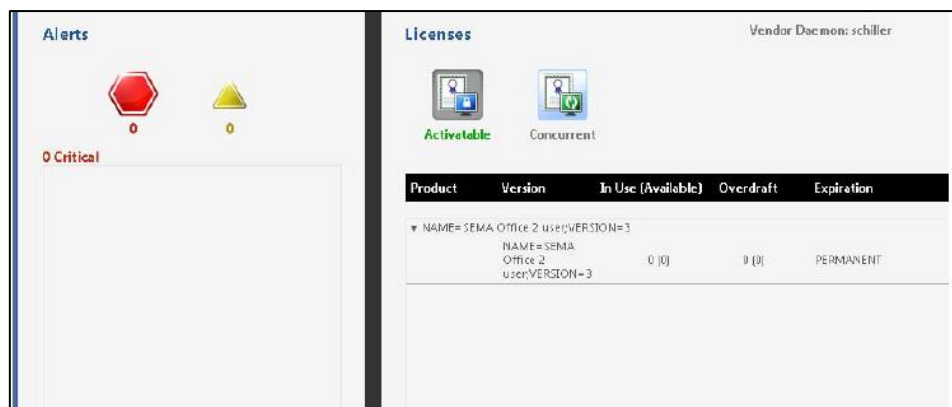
Alerts

0

0

0 Critical

Licenses

Vendor Daemon: schiller

Activatable

Concurrent

| Product | Version | In Use (Available) | Overdraft | Expiration |
|---|---|---|---|---|
| ▾ NAME= SEMA Office 2 user;VERSION=3 | | | | |
| | NAME=SEMA Office 2 user;VERSION=3 | 0 (0) | 0 (0) | PERMANENT |